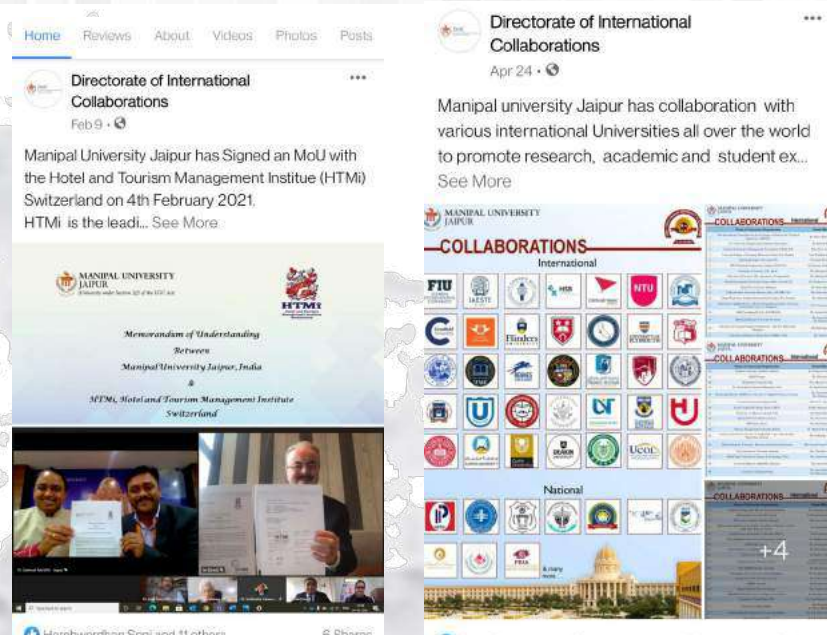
Home Reviews About Videos Photos Posts

Directorate of International Collaborations
Feb 9 ·

Manipal University Jaipur has Signed an MoU with the Hotel and Tourism Management Institue (HTMi) Switzerland on 4th February 2021.
HTMi is the leadi... See More

MANIPAL UNIVERSITY JAIPUR

HTMi

Memorandum of Understanding
Between
Manipal University Jaipur, India
&
HTMi, Hotel and Tourism Management Institute
Switzerland

Harshwardhan Soni and 11 others
6 Shares

Directorate of International Collaborations
Apr 24 ·

Manipal university Jaipur has collaboration with various international Universities all over the world to promote research, academic and student ex... See More

MANIPAL UNIVERSITY JAIPUR
COLLABORATIONS
International
FIU
IAESTE
Flinders
NTU
UCOL
National
PBIA
& many more

COLLABORATIONS International
COLLABORATIONS International
COLLABORATIONS International
+4